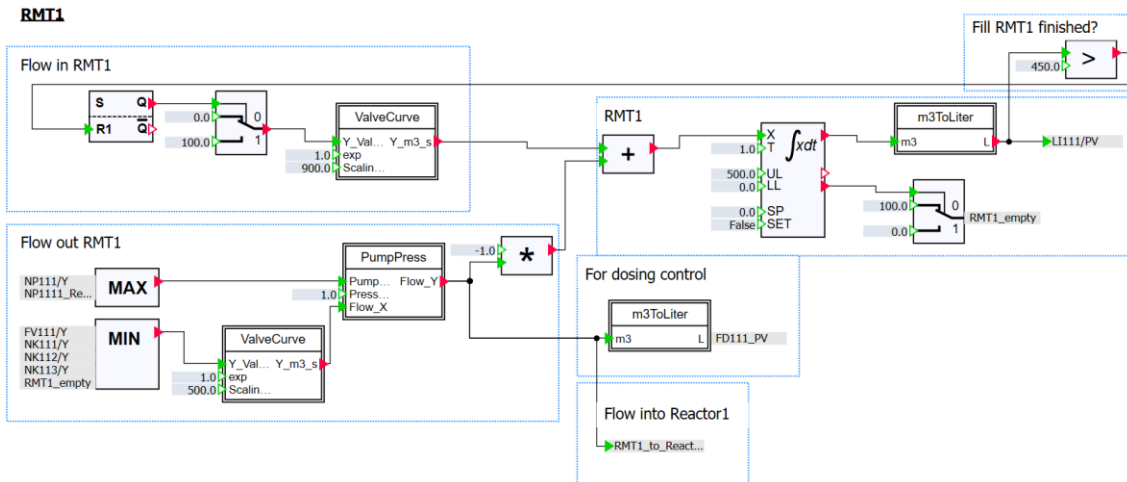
RMT1

Fill RMT1 finished?

450.0 >

Flow in RMT1

S Q
R1 Q

0.0 0
100.0 1

ValveCurve
Y_Val... Y_m3_s
1.0 exp
900.0 Scalin...

RMT1

+

X
1.0 T
$\int xdt$
500.0 UL
0.0 LL
0.0 SP
False SET

m3ToLiter
m3 L

LI111/PV

100.0 0
0.0 1
RMT1_empty

Flow out RMT1

-1.0 *

PumpPress
Pump... Flow_Y
1.0 Press...
Flow_X

NP111/Y
NP1111_Re...
MAX

FV111/Y
NK111/Y
NK112/Y
NK113/Y
RMT1_empty
MIN

ValveCurve
Y_Val... Y_m3_s
1.0 exp
500.0 Scalin...

For dosing control

m3ToLiter
m3 L
FD111_PV

Flow into Reactor1

RMT1_to_React...